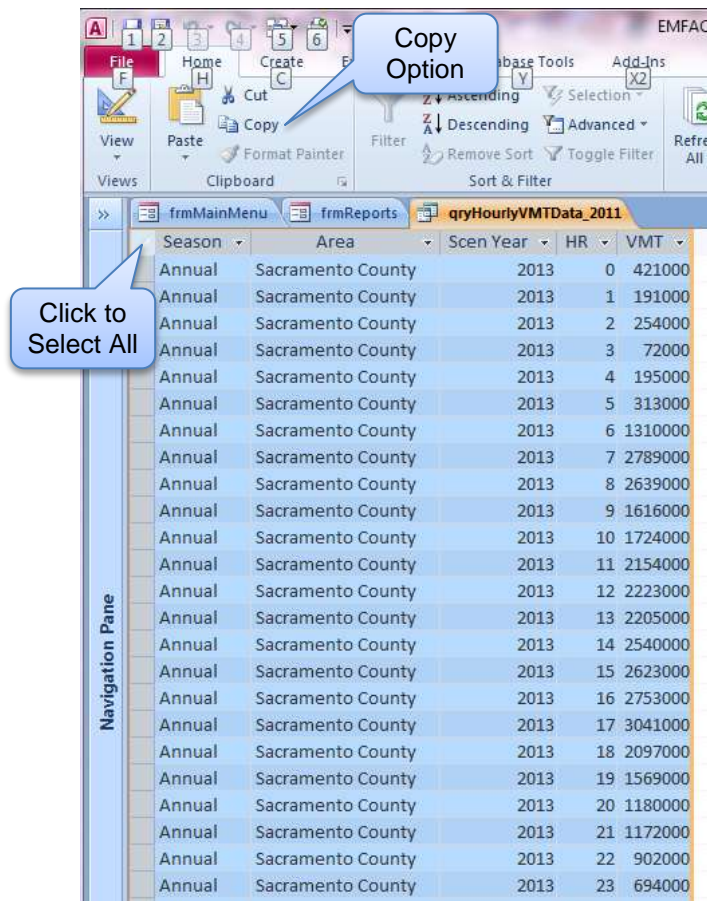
A 1 2 3 4 5 6 EMFAC

File F Home H Create C E abase Tools Y Add-Ins X2

Copy Option

View Views Paste Cut Copy Format Painter Clipboard Filter Ascending Descending Remove Sort Selection Advanced Toggle Filter Sort & Filter Refre All

» frmMainMenu frmReports qryHourlyVMTData_2011

Navigation Pane

Click to Select All

| Season | Area | Scen Year | HR | VMT |
|---|---|---|---|---|
| Annual | Sacramento County | 2013 | 0 | 421000 |
| Annual | Sacramento County | 2013 | 1 | 191000 |
| Annual | Sacramento County | 2013 | 2 | 254000 |
| Annual | Sacramento County | 2013 | 3 | 72000 |
| Annual | Sacramento County | 2013 | 4 | 195000 |
| Annual | Sacramento County | 2013 | 5 | 313000 |
| Annual | Sacramento County | 2013 | 6 | 1310000 |
| Annual | Sacramento County | 2013 | 7 | 2789000 |
| Annual | Sacramento County | 2013 | 8 | 2639000 |
| Annual | Sacramento County | 2013 | 9 | 1616000 |
| Annual | Sacramento County | 2013 | 10 | 1724000 |
| Annual | Sacramento County | 2013 | 11 | 2154000 |
| Annual | Sacramento County | 2013 | 12 | 2223000 |
| Annual | Sacramento County | 2013 | 13 | 2205000 |
| Annual | Sacramento County | 2013 | 14 | 2540000 |
| Annual | Sacramento County | 2013 | 15 | 2623000 |
| Annual | Sacramento County | 2013 | 16 | 2753000 |
| Annual | Sacramento County | 2013 | 17 | 3041000 |
| Annual | Sacramento County | 2013 | 18 | 2097000 |
| Annual | Sacramento County | 2013 | 19 | 1569000 |
| Annual | Sacramento County | 2013 | 20 | 1180000 |
| Annual | Sacramento County | 2013 | 21 | 1172000 |
| Annual | Sacramento County | 2013 | 22 | 902000 |
| Annual | Sacramento County | 2013 | 23 | 694000 |